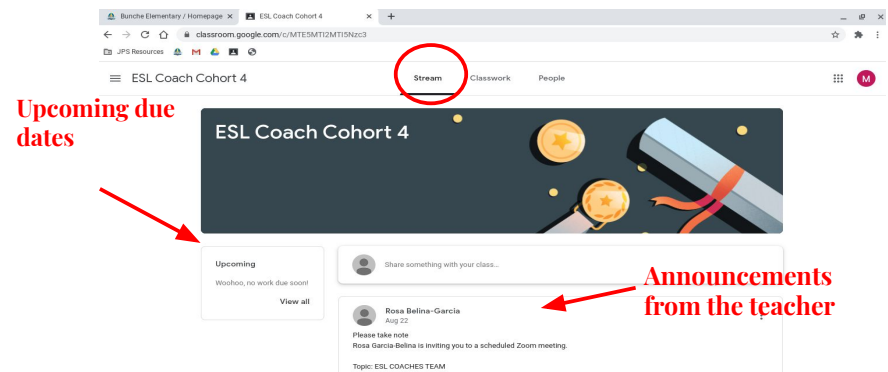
Bunche Elementary / Homepage ×
ESL Coach Cohort 4 ×
+
classroom.google.com/c/MTE5MTI2MTI5Nzc3
JPS Resources

ESL Coach Cohort 4
Stream
Classwork
People
M

Upcoming due dates

ESL Coach Cohort 4

Upcoming
Woohoo, no work due soon!
View all

Share something with your class...

Announcements from the teacher

Rosa Belina-Garcia
Aug 22

Please take note
Rosa Garcia-Belina is inviting you to a scheduled Zoom meeting.

Topic: ESL COACHES TEAM